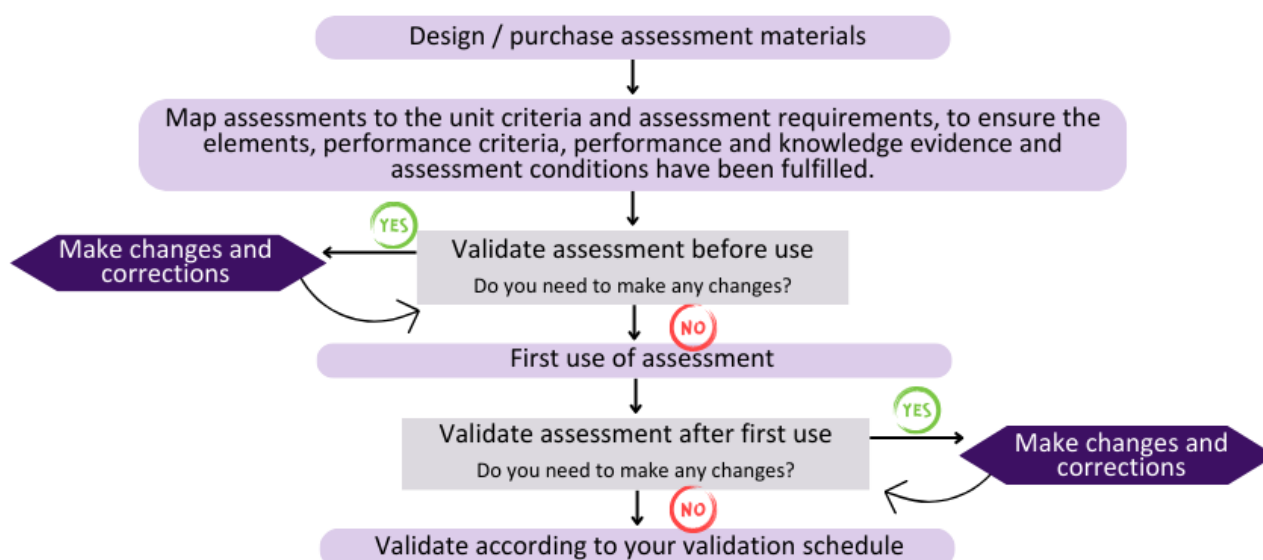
Design / purchase assessment materials

Map assessments to the unit criteria and assessment requirements, to ensure the elements, performance criteria, performance and knowledge evidence and assessment conditions have been fulfilled.

YES

Make changes and corrections

Validate assessment before use

Do you need to make any changes?

NO

First use of assessment

YES

Validate assessment after first use

Do you need to make any changes?

Make changes and corrections

NO

Validate according to your validation schedule